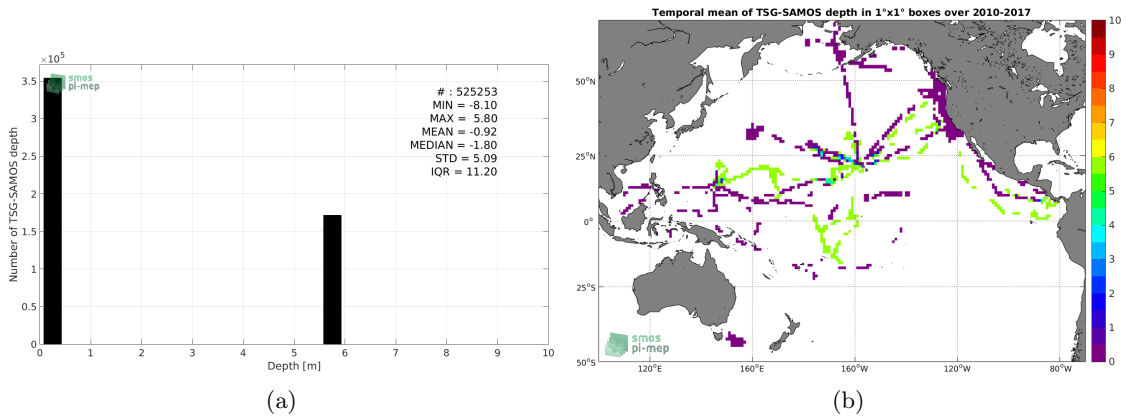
$\times 10^5$

smos pi-mep

# : 525253
MIN = -8.10
MAX = 5.80
MEAN = -0.92
MEDIAN = -1.80
STD = 5.09
IQR = 11.20

Number of TSG-SAMOS depth

3.5
3
2.5
2
1.5
1
0.5
0

0 1 2 3 4 5 6 7 8 9 10

Depth [m]

(a)

Temporal mean of TSG-SAMOS depth in 1°x1° boxes over 2010-2017

50°N
25°N
0°
25°S
50°S

120°E 160°E 160°W 120°W 80°W

smos pi-mep

10
9
8
7
6
5
4
3
2
1
0

(b)